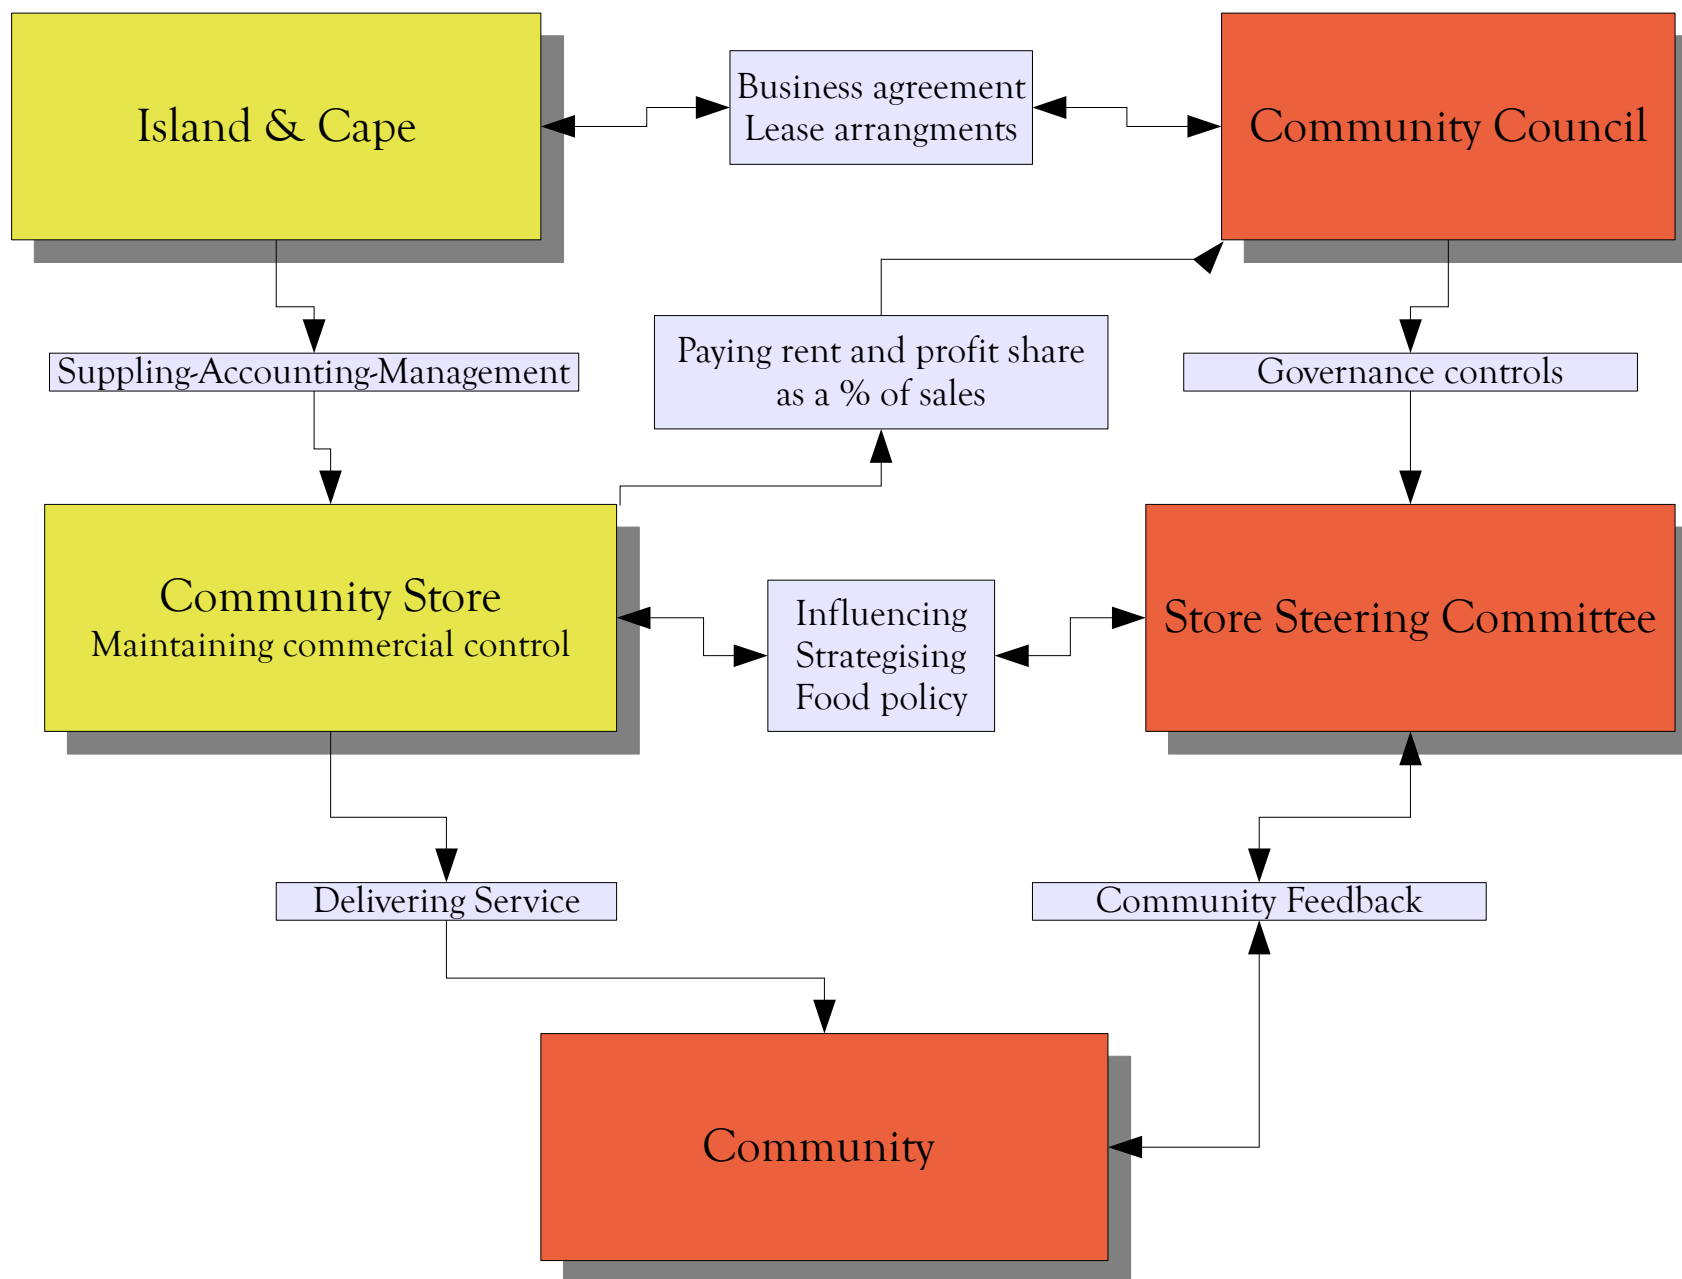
Island & Cape

Business agreement
Lease arrangments

Community Council

Suppling-Accounting-Management

Paying rent and profit share as a % of sales

Governance controls

Community Store
Maintaining commercial control

Influencing
Strategising
Food policy

Store Steering Committee

Delivering Service

Community Feedback

Community